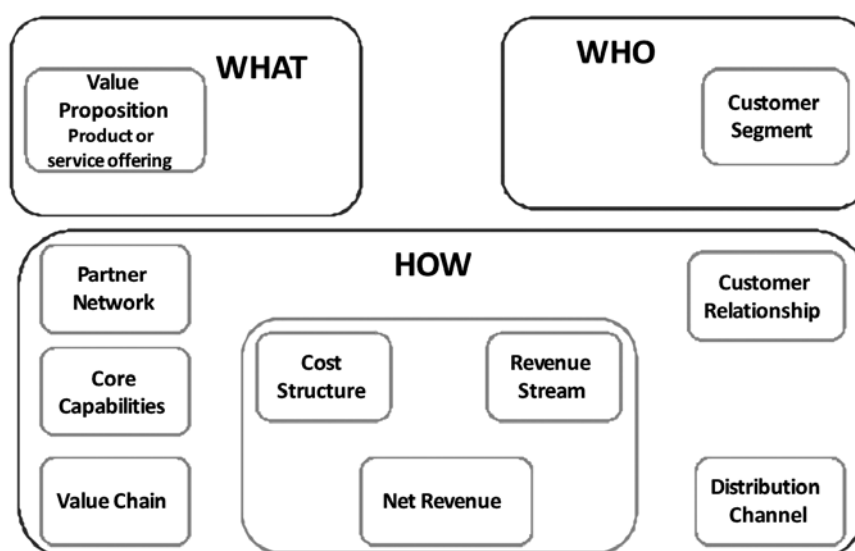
Value Proposition
Product or service offering

WHAT

WHO

Customer Segment

HOW

Partner Network

Customer Relationship

Core Capabilities

Cost Structure

Revenue Stream

Value Chain

Net Revenue

Distribution Channel